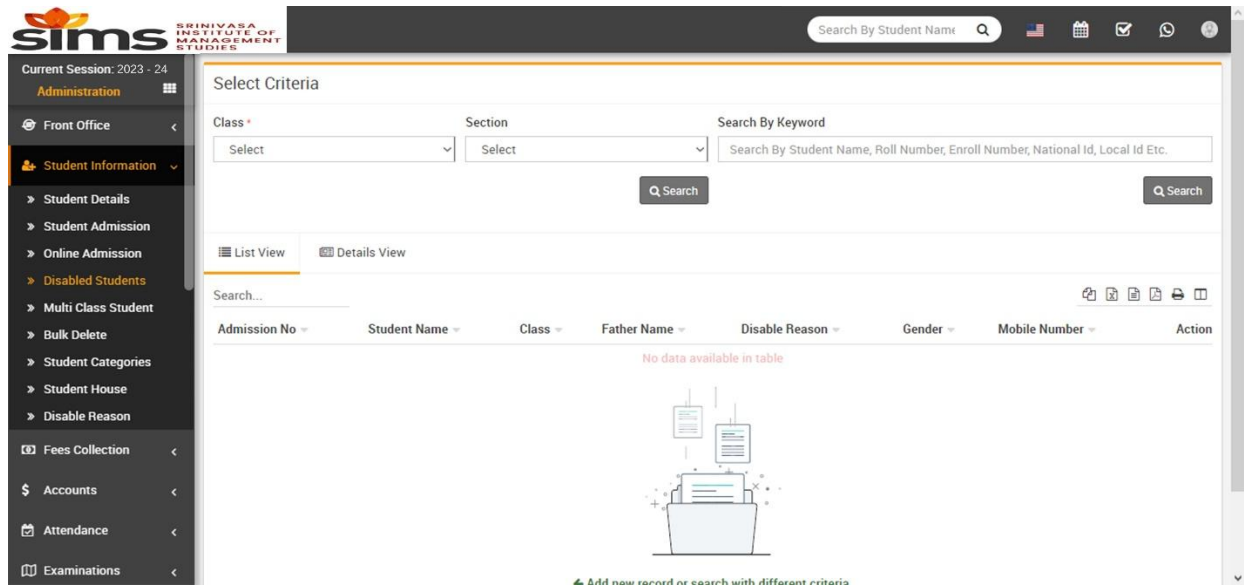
sims SRINIVASA INSTITUTE OF MANAGEMENT STUDIES

Search By Student Name

Current Session: 2023 - 24
Administration

Front Office
Student Information
» Student Details
» Student Admission
» Online Admission
» Disabled Students
» Multi Class Student
» Bulk Delete
» Student Categories
» Student House
» Disable Reason
Fees Collection
Accounts
Attendance
Examinations

Select Criteria

Class *
Select
Section
Select
Search By Keyword
Search By Student Name, Roll Number, Enroll Number, National Id, Local Id Etc.

Search
Search

List View
Details View

Search...

| Admission No | Student Name | Class | Father Name | Disable Reason | Gender | Mobile Number | Action |
|---|---|---|---|---|---|---|---|

No data available in table

Add new record or search with different criteria